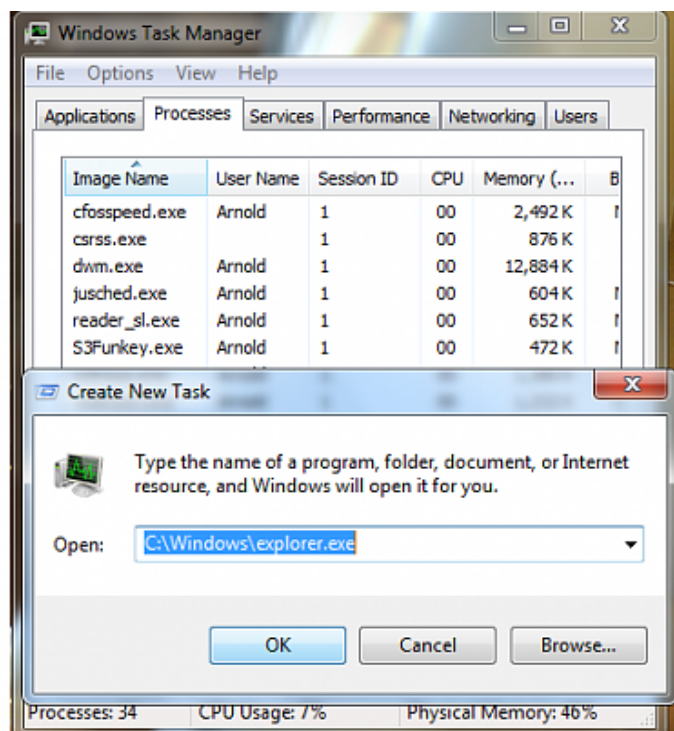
Windows Task Manager

File Options View Help

Applications Processes Services Performance Networking Users

| Image Name | User Name | Session ID | CPU | Memory (... | B |
|---|---|---|---|---|---|
| cfosspeed.exe | Arnold | 1 | 00 | 2,492 K | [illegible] |
| csrss.exe | | 1 | 00 | 876 K | |
| dwm.exe | Arnold | 1 | 00 | 12,884 K | |
| jusched.exe | Arnold | 1 | 00 | 604 K | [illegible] |
| reader_sl.exe | Arnold | 1 | 00 | 652 K | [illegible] |
| S3Funkey.exe | Arnold | 1 | 00 | 472 K | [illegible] |

Create New Task

Type the name of a program, folder, document, or Internet resource, and Windows will open it for you.

Open: C:\Windows\explorer.exe

OK Cancel Browse...

Processes: 34 CPU Usage: 7% Physical Memory: 46%